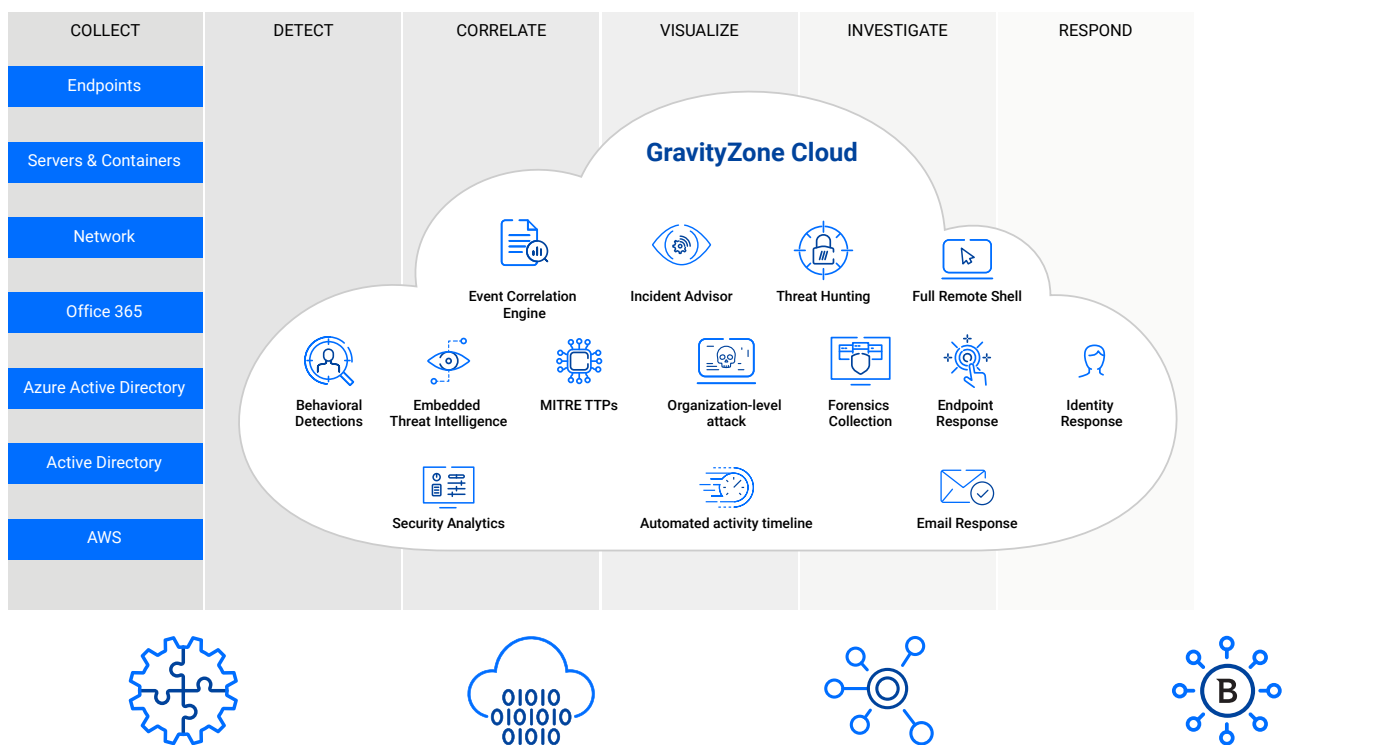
COLLECT

DETECT

CORRELATE

VISUALIZE

INVESTIGATE

RESPOND

Endpoints

Servers & Containers

Network

Office 365

Azure Active Directory

Active Directory

AWS

GravityZone Cloud

Event Correlation Engine

Incident Advisor

Threat Hunting

Full Remote Shell

Behavioral Detections

Embedded Threat Intelligence

MITRE TTPs

Organization-level attack

Forensics Collection

Endpoint Response

Identity Response

Security Analytics

Automated activity timeline

Email Response

01010
0101010
01010

B